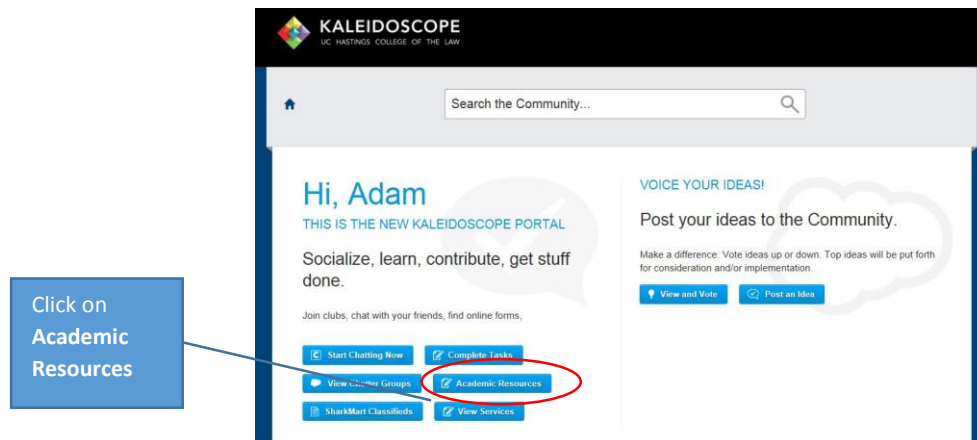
KALEIDOSCOPE
UC HASTINGS COLLEGE OF THE LAW

Search the Community...

Hi, Adam
THIS IS THE NEW KALEIDOSCOPE PORTAL

Socialize, learn, contribute, get stuff done.

Join clubs, chat with your friends, find online forms,

Start Chatting Now
Complete Tasks
View Chatter Groups
Academic Resources
SharkMart Classifieds
View Services

VOICE YOUR IDEAS!

Post your ideas to the Community.

Make a difference: Vote ideas up or down. Top ideas will be put forth for consideration and/or implementation.

View and Vote
Post an Idea

Click on **Academic Resources**